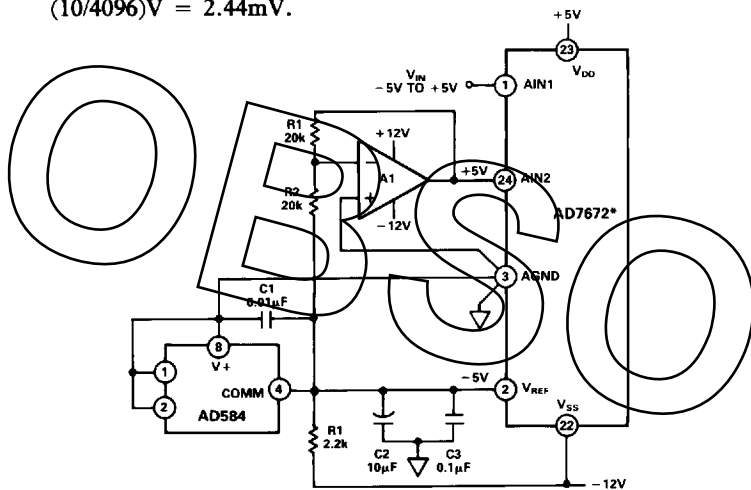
(10/4096)V = 2.44mV.

+5V
23
$V_{DD}$
$V_{IN}$
−5V TO +5V
1
AIN1
R1
20k
+12V
A1
+5V
24
AIN2
R2
20k
−12V
AD7672*
3
AGND
C1
0.01μF
8
V+
1
2
COMM
4
AD584
−5V
2
$V_{REF}$
$V_{SS}$
22
R1
2.2k
C2
10μF
C3
0.1μF
−12V
OBSO